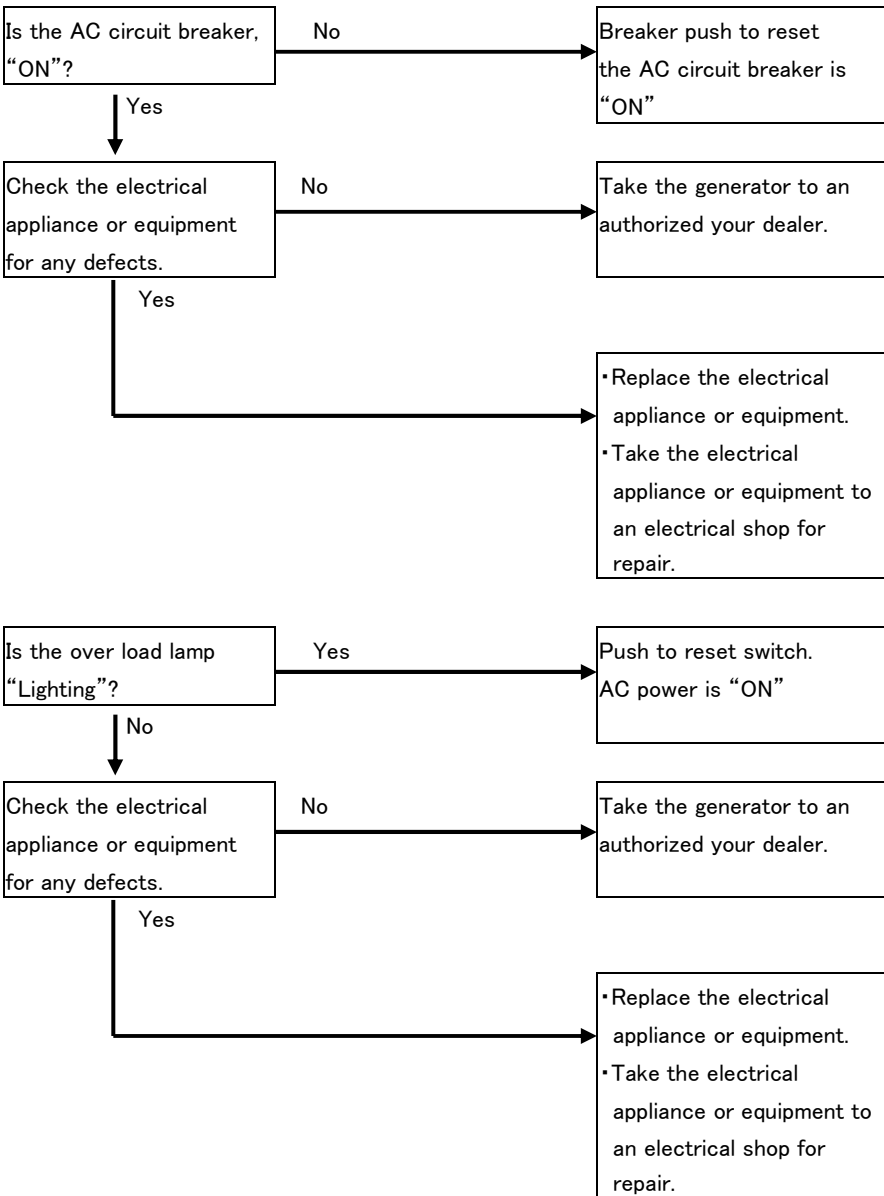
Is the AC circuit breaker, "ON"?

No

Breaker push to reset the AC circuit breaker is "ON"

Yes

Check the electrical appliance or equipment for any defects.

No

Take the generator to an authorized your dealer.

Yes

・Replace the electrical appliance or equipment.
・Take the electrical appliance or equipment to an electrical shop for repair.

Is the over load lamp "Lighting"?

Yes

Push to reset switch. AC power is "ON"

No

Check the electrical appliance or equipment for any defects.

No

Take the generator to an authorized your dealer.

Yes

・Replace the electrical appliance or equipment.
・Take the electrical appliance or equipment to an electrical shop for repair.